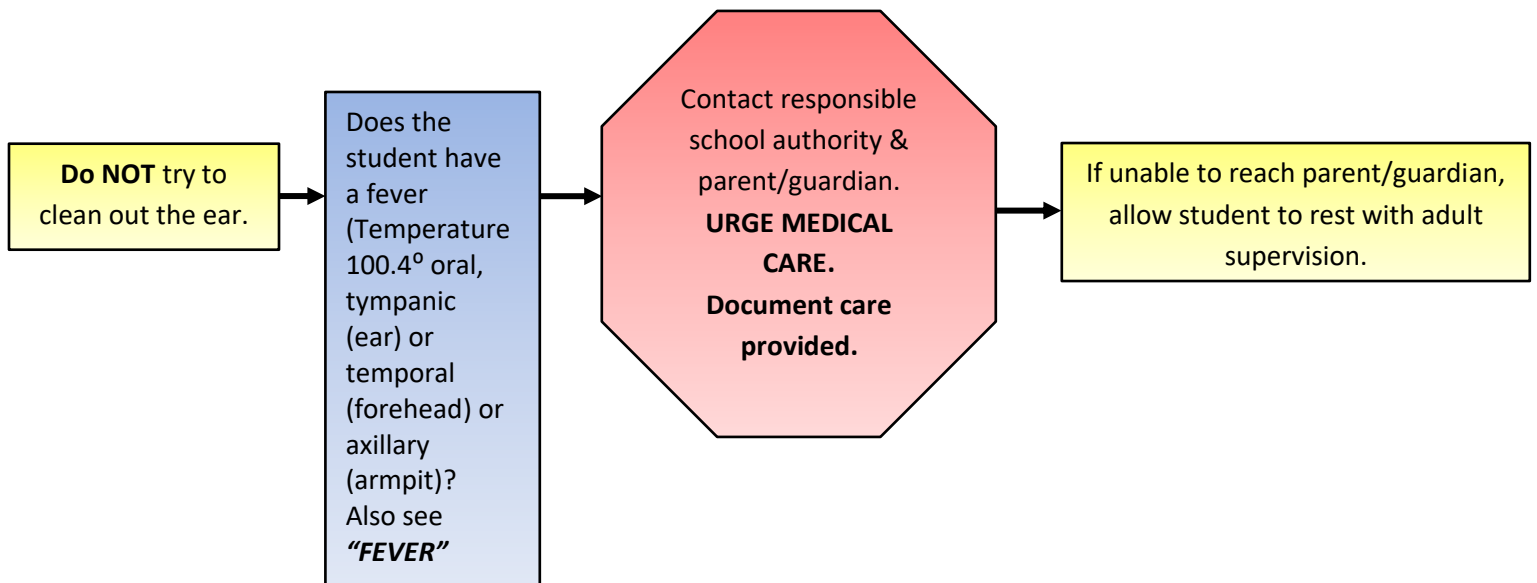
**Do NOT** try to clean out the ear.

Does the student have a fever (Temperature 100.4$^{o}$ oral, tympanic (ear) or temporal (forehead) or axillary (armpit)? Also see ***"FEVER"***

Contact responsible school authority & parent/guardian. **URGE MEDICAL CARE. Document care provided.**

If unable to reach parent/guardian, allow student to rest with adult supervision.